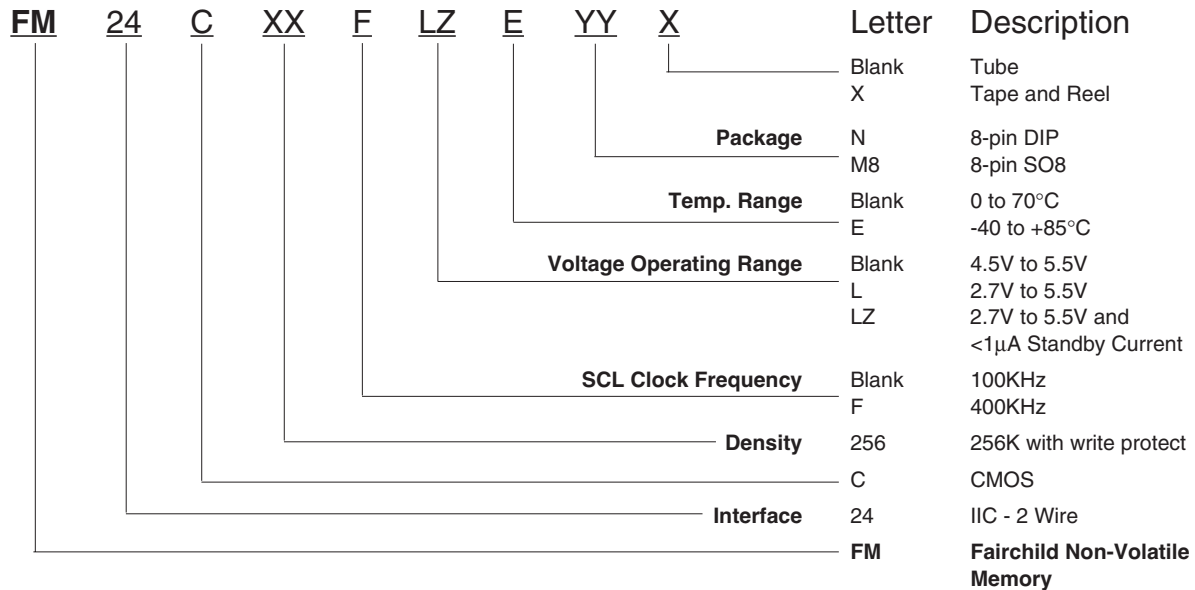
FM 24 C XX F LZ E YY X

| | Letter | Description |
|---|---|---|
| | Blank | Tube |
| | X | Tape and Reel |
| Package | N | 8-pin DIP |
| | M8 | 8-pin SO8 |
| Temp. Range | Blank | 0 to 70°C |
| | E | -40 to +85°C |
| Voltage Operating Range | Blank | 4.5V to 5.5V |
| | L | 2.7V to 5.5V |
| | LZ | 2.7V to 5.5V and <1μA Standby Current |
| SCL Clock Frequency | Blank | 100KHz |
| | F | 400KHz |
| Density | 256 | 256K with write protect |
| | C | CMOS |
| Interface | 24 | IIC - 2 Wire |
| | FM | Fairchild Non-Volatile Memory |